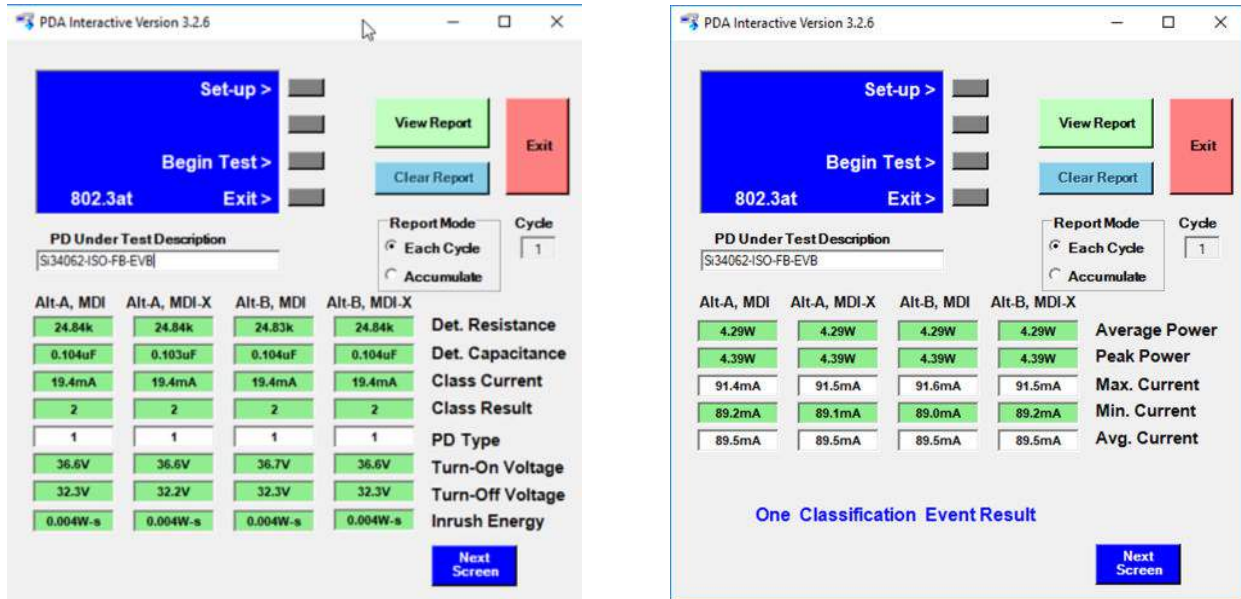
PDA Interactive Version 3.2.6

Set-up >

Begin Test >

802.3at

Exit >

View Report

Clear Report

Exit

PD Under Test Description

Si34062-ISO-FB-EVB

Report Mode

Each Cycle

Accumulate

Cycle

1

| Alt-A, MDI | Alt-A, MDI-X | Alt-B, MDI | Alt-B, MDI-X | |
|---|---|---|---|---|
| 24.84k | 24.84k | 24.83k | 24.84k | Det. Resistance |
| 0.104uF | 0.103uF | 0.104uF | 0.104uF | Det. Capacitance |
| 19.4mA | 19.4mA | 19.4mA | 19.4mA | Class Current |
| 2 | 2 | 2 | 2 | Class Result |
| 1 | 1 | 1 | 1 | PD Type |
| 36.6V | 36.6V | 36.7V | 36.6V | Turn-On Voltage |
| 32.3V | 32.2V | 32.3V | 32.3V | Turn-Off Voltage |
| 0.004W-s | 0.004W-s | 0.004W-s | 0.004W-s | Inrush Energy |

Next Screen

PDA Interactive Version 3.2.6

Set-up >

Begin Test >

802.3at

Exit >

View Report

Clear Report

Exit

PD Under Test Description

Si34062-ISO-FB-EVB

Report Mode

Each Cycle

Accumulate

Cycle

1

| Alt-A, MDI | Alt-A, MDI-X | Alt-B, MDI | Alt-B, MDI-X | |
|---|---|---|---|---|
| 4.29W | 4.29W | 4.29W | 4.29W | Average Power |
| 4.39W | 4.39W | 4.39W | 4.39W | Peak Power |
| 91.4mA | 91.5mA | 91.6mA | 91.5mA | Max. Current |
| 89.2mA | 89.1mA | 89.0mA | 89.2mA | Min. Current |
| 89.5mA | 89.5mA | 89.5mA | 89.5mA | Avg. Current |

One Classification Event Result

Next Screen